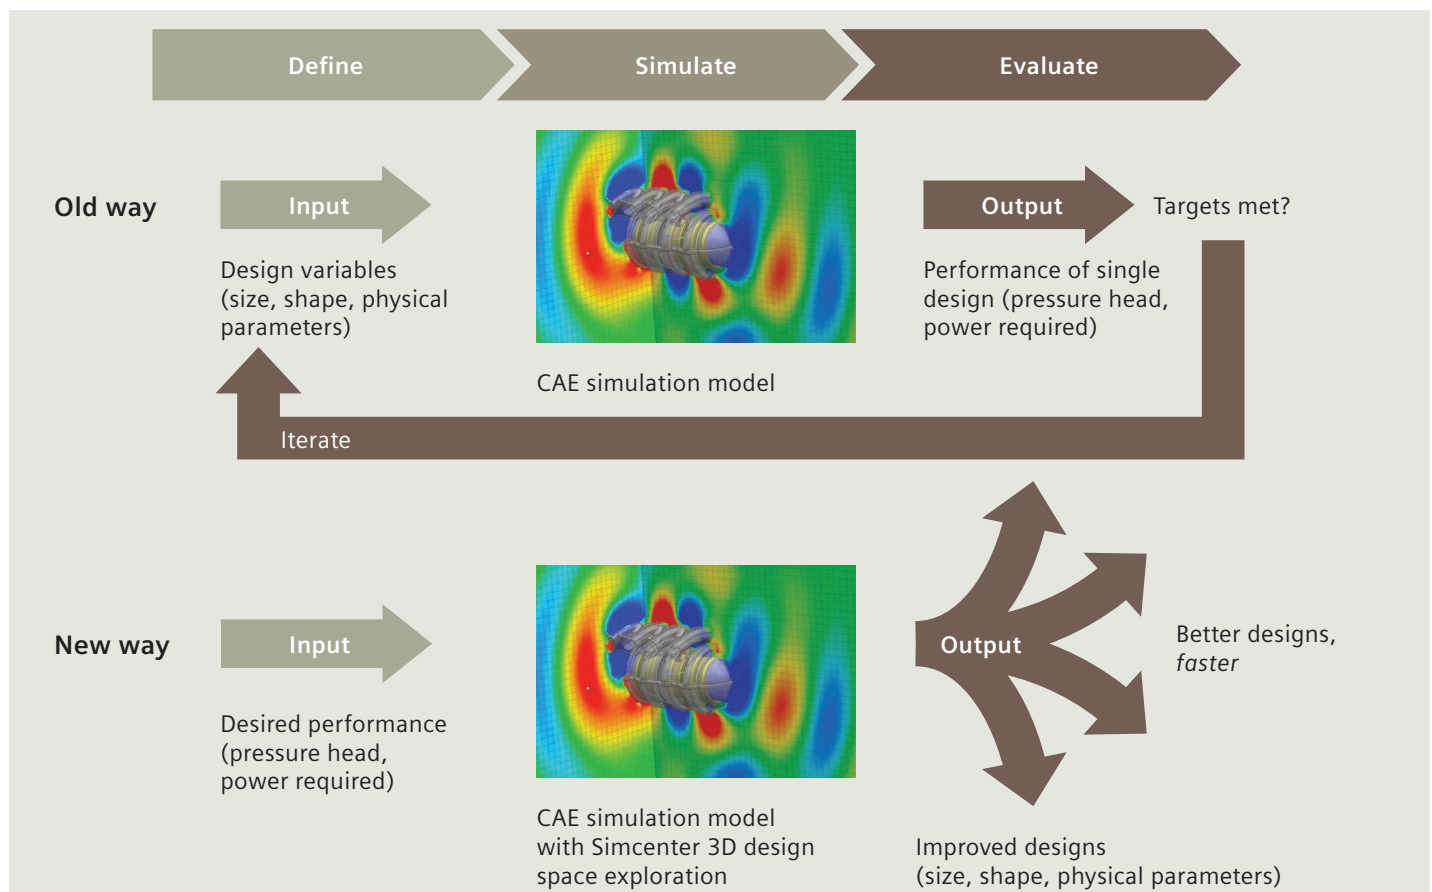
Define

Simulate

Evaluate

Old way

Input

Design variables (size, shape, physical parameters)

CAE simulation model

Output

Targets met?

Performance of single design (pressure head, power required)

Iterate

New way

Input

Desired performance (pressure head, power required)

CAE simulation model with Simcenter 3D design space exploration

Output

Better designs, *faster*

Improved designs (size, shape, physical parameters)